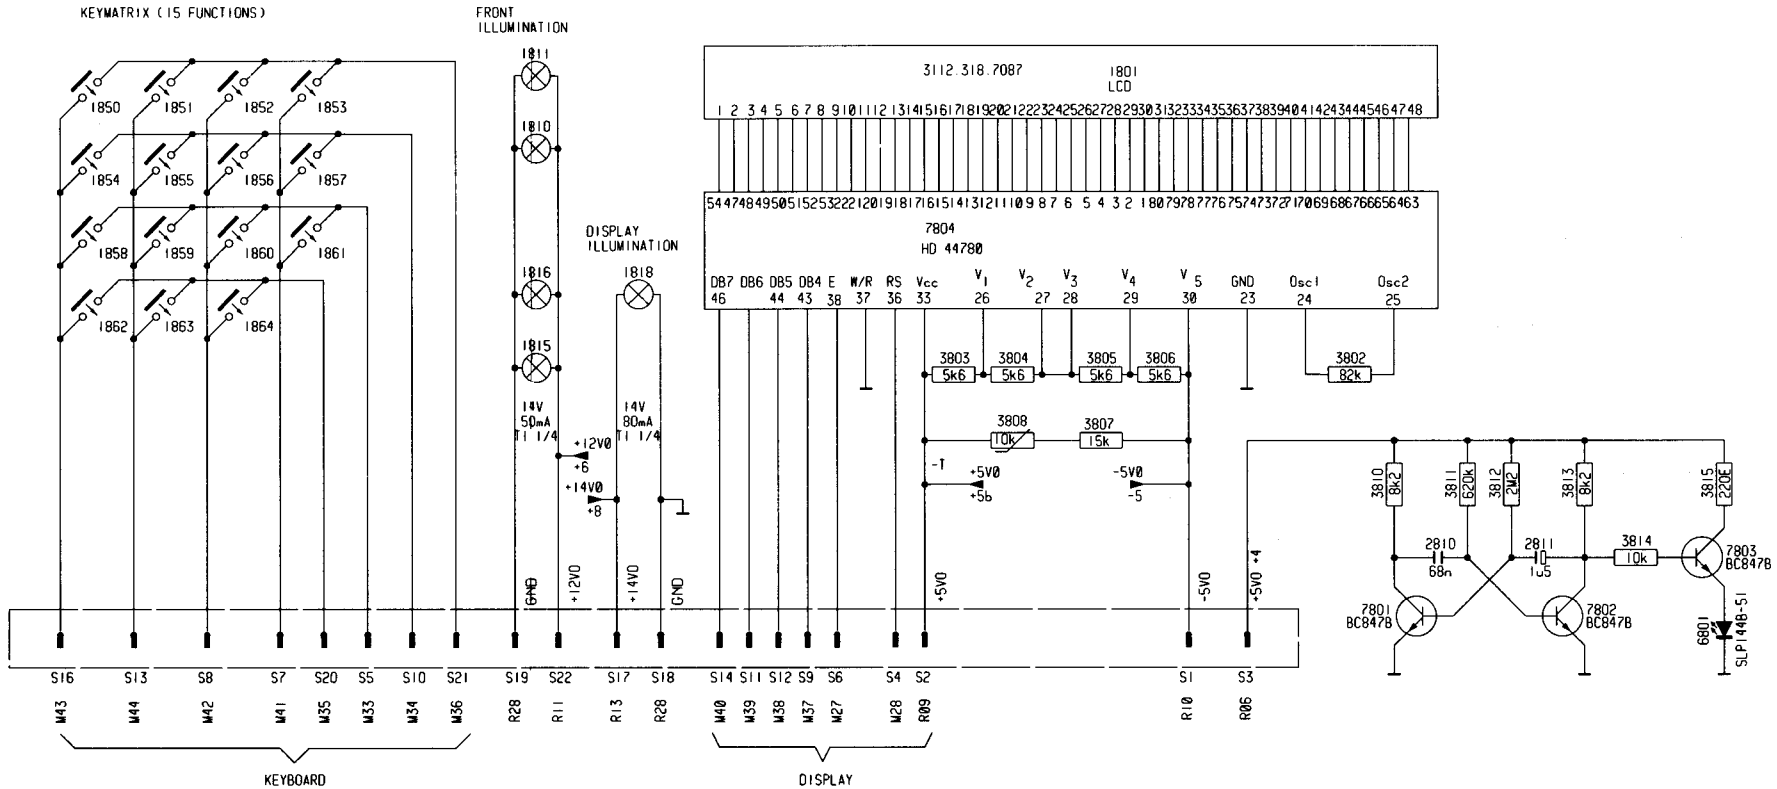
KEYMATRIX (15 FUNCTIONS)

1850 1851 1852 1853
1854 1855 1856 1857
1858 1859 1860 1861
1862 1863 1864

FRONT ILLUMINATION

1811
1810
1816
1815

14V 50mA Tl 1/4

DISPLAY ILLUMINATION

1818

14V 80mA Tl 1/4

+12V0 +6
+14V0 +8

3112.318.7087

1801 LCD

1 2 3 4 5 6 7 8 9 10 11 12 13 14 15 16 17 18 19 20 21 22 23 24 25 26 27 28 29 30 31 32 33 34 35 36 37 38 39 40 41 42 43 44 45 46 47 48

54 47 48 49 50 51 52 53 22 21 20 19 18 17 16 15 14 13 12 11 10 9 8 7 6 5 4 3 2 1 80 79 78 77 76 75 74 73 72 71 70 69 68 67 66 65 64 63

7804
HD 44780

| DB7 | DB6 | DB5 | DB4 | E | W/R | RS | Vcc | $V_1$ | $V_2$ | $V_3$ | $V_4$ | $V_5$ | GND | Osc1 | Osc2 |
|---|---|---|---|---|---|---|---|---|---|---|---|---|---|---|---|
| 46 | | 44 | 43 | 38 | 37 | 36 | 33 | 26 | 27 | 28 | 29 | 30 | 23 | 24 | 25 |

3803 5k6
3804 5k6
3805 5k6
3806 5k6
3802 82k

3808 10k
3807 15k

-T
+5V0 +5b
-5V0 -5

3810 8k2
3811 620k
3812 2M2
3813 8k2
3815 220E

2810 68n
2811 1u5
3814 10k

7801 BC847B
7802 BC847B
7803 BC847B

6801 SLP148B-51

GND +12V0 +14V0 GND +5V0 -5V0 +5V0 +4

S16 S13 S8 S7 S20 S5 S10 S21 S19 S22 S17 S18 S14 S11 S12 S9 S6 S4 S2 S1 S3

M43 M44 M42 M41 M35 M33 M34 M36 R28 R11 R13 R28 M40 M39 M38 M37 M27 M28 R09 R10 R06

KEYBOARD

DISPLAY